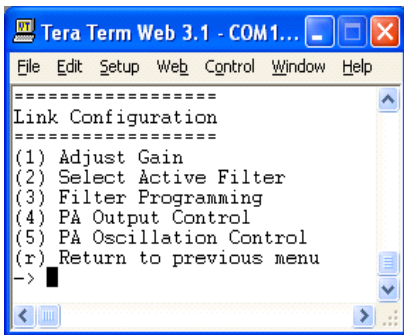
Tera Term Web 3.1 - COM1...

File Edit Setup Web Control Window Help

==================
Link Configuration
==================
(1) Adjust Gain
(2) Select Active Filter
(3) Filter Programming
(4) PA Output Control
(5) PA Oscillation Control
(r) Return to previous menu
->